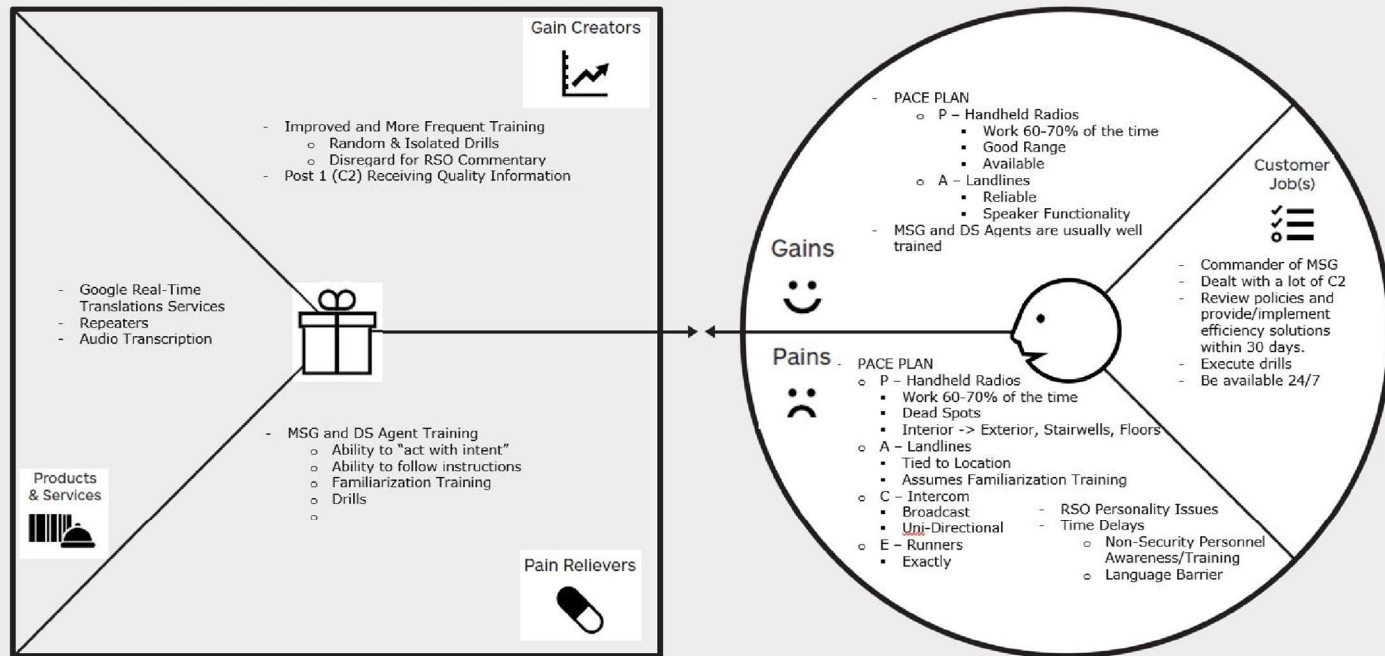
Gain Creators

- Improved and More Frequent Training
  - Random & Isolated Drills
  - Disregard for RSO Commentary
- Post 1 (C2) Receiving Quality Information

- Google Real-Time Translations Services
- Repeaters
- Audio Transcription

- MSG and DS Agent Training
  - Ability to "act with intent"
  - Ability to follow instructions
  - Familiarization Training
  - Drills
  -

Products & Services

Pain Relievers

- PACE PLAN
  - P – Handheld Radios
    - Work 60-70% of the time
    - Good Range
    - Available
  - A – Landlines
    - Reliable
    - Speaker Functionality
- MSG and DS Agents are usually well trained

Gains

Customer Job(s)

- Commander of MSG
- Dealt with a lot of C2
- Review policies and provide/implement efficiency solutions within 30 days.
- Execute drills
- Be available 24/7

Pains

PACE PLAN
- P – Handheld Radios
  - Work 60-70% of the time
  - Dead Spots
  - Interior -> Exterior, Stairwells, Floors
- A – Landlines
  - Tied to Location
  - Assumes Familiarization Training
- C – Intercom
  - Broadcast
  - Uni-Directional
- E – Runners
  - Exactly

- RSO Personality Issues
- Time Delays
  - Non-Security Personnel Awareness/Training
  - Language Barrier